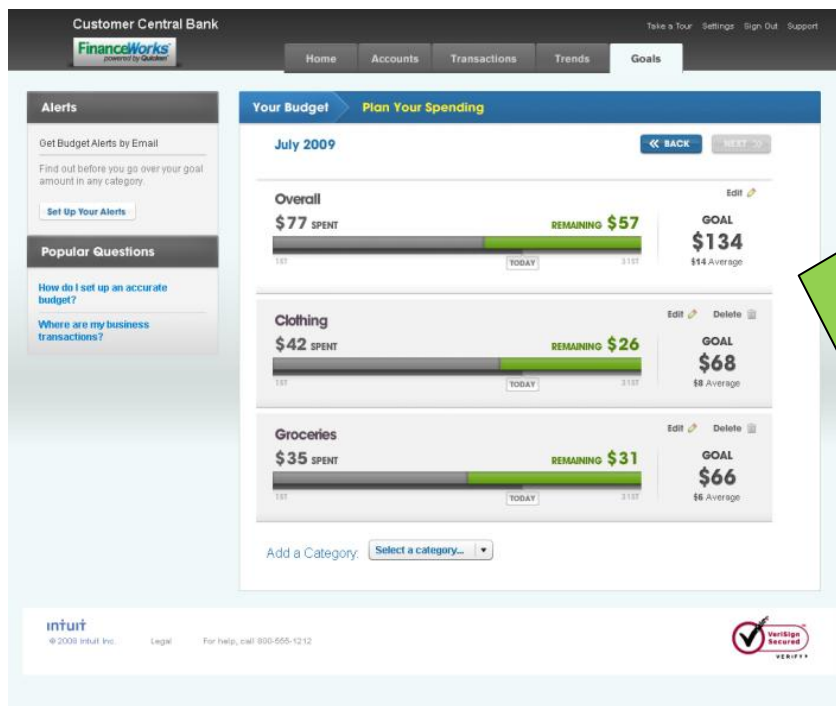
Customer Central Bank

FinanceWorks powered by Quicken

Take a Tour Settings Sign Out Support

Home Accounts Transactions Trends Goals

Alerts

Get Budget Alerts by Email

Find out before you go over your goal amount in any category.

Set Up Your Alerts

Popular Questions

How do I set up an accurate budget?

Where are my business transactions?

Your Budget Plan Your Spending

July 2009

« BACK NEXT »

Overall

Edit

$77 SPENT

REMAINING $57

GOAL

$134

$14 Average

1ST TODAY 31ST

Clothing

Edit Delete

$42 SPENT

REMAINING $26

GOAL

$68

$8 Average

1ST TODAY 31ST

Groceries

Edit Delete

$35 SPENT

REMAINING $31

GOAL

$66

$6 Average

1ST TODAY 31ST

Add a Category: Select a category...

intuit

© 2008 Intuit Inc. Legal For help, call 800-555-1212

VeriSign Secured VERIFY